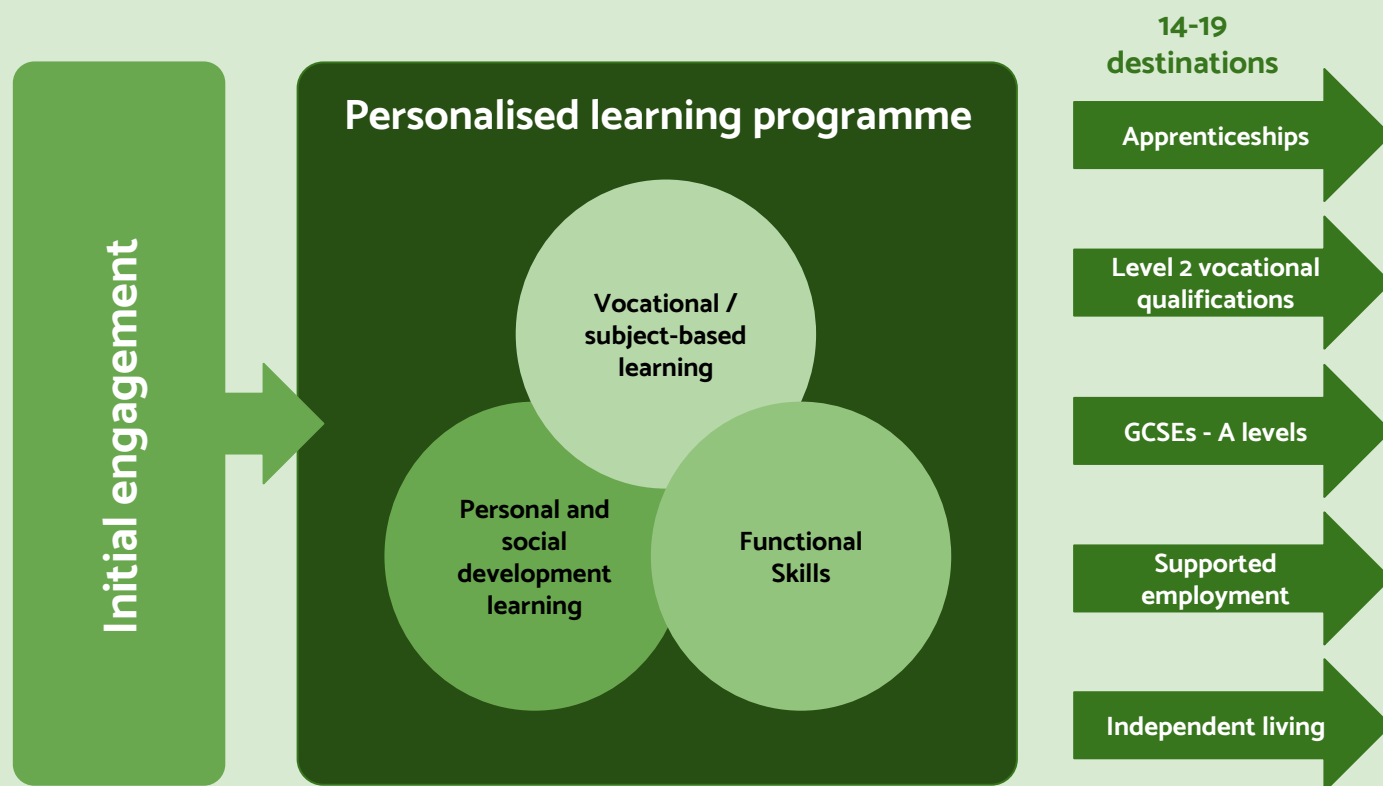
Initial engagement

Personalised learning programme

Vocational / subject-based learning

Personal and social development learning

Functional Skills

14-19 destinations

Apprenticeships

Level 2 vocational qualifications

GCSEs - A levels

Supported employment

Independent living